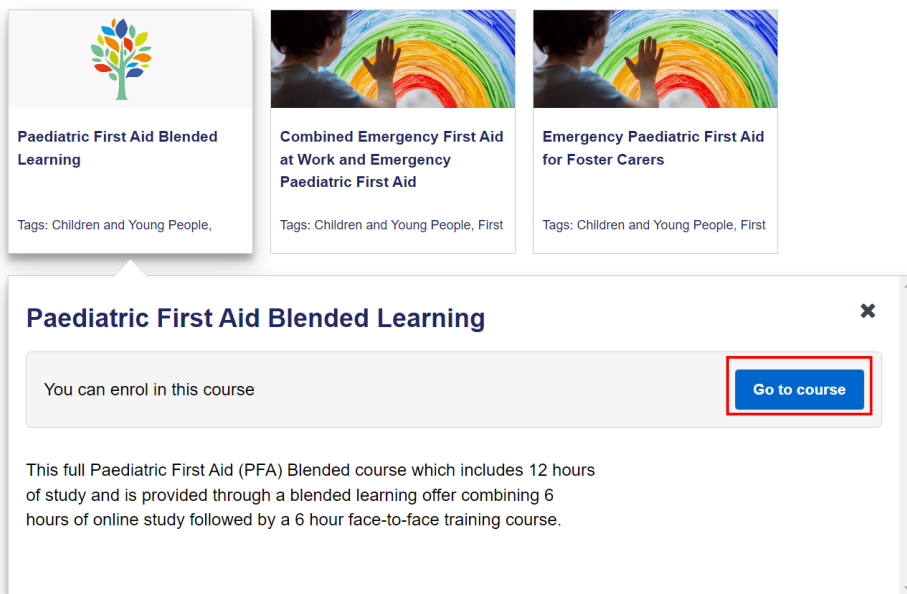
Paediatric First Aid Blended Learning

Tags: Children and Young People,

Combined Emergency First Aid at Work and Emergency Paediatric First Aid

Tags: Children and Young People, First

Emergency Paediatric First Aid for Foster Carers

Tags: Children and Young People, First

Paediatric First Aid Blended Learning

✖

You can enrol in this course

Go to course

This full Paediatric First Aid (PFA) Blended course which includes 12 hours of study and is provided through a blended learning offer combining 6 hours of online study followed by a 6 hour face-to-face training course.